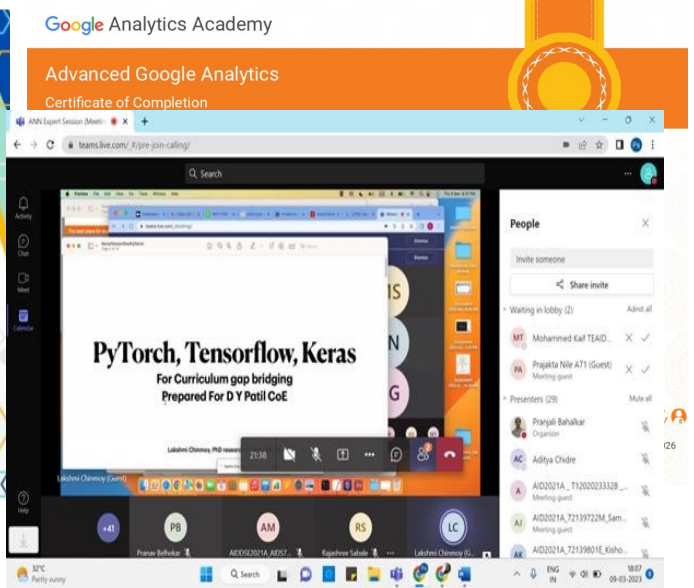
Google Analytics Academy

Advanced Google Analytics

Certificate of Completion

ANN Expert Session (Meetin

teams.live.com/_#/pre-join-calling/

Search

Activity

Chat

Meet

Calendar

Help

PyTorch, Tensorflow, Keras

For Curriculum gap bridging

Prepared For D Y Patil CoE

Lakshmi Chinmoy, PhD research

21:38

Lakshmi Chinmoy (Guest)

IS

N

G

People

Invite someone

Share invite

Waiting in lobby (2)

Admit all

MT Mohammed Kaif TEAID...

PA Prajakta Nile A71 (Guest)

Meeting guest

Presenters (29)

Mute all

Pranjali Bahalkar

Organizer

AC Aditya Chidre

A AID2021A_ T12020233328_...

Meeting guest

AJ AID2021A_72139722M_Sam...

Meeting guest

AK AID2021A_72139801E_Kisho...

+41

PB Pranav Belhekar

AM AIDDS2021A_AID57...

RS Rajashree Sabale

LC Lakshmi Chinmoy (G...

32°C

Partly sunny

Search

ENG IN

18:07

09-03-2023

026